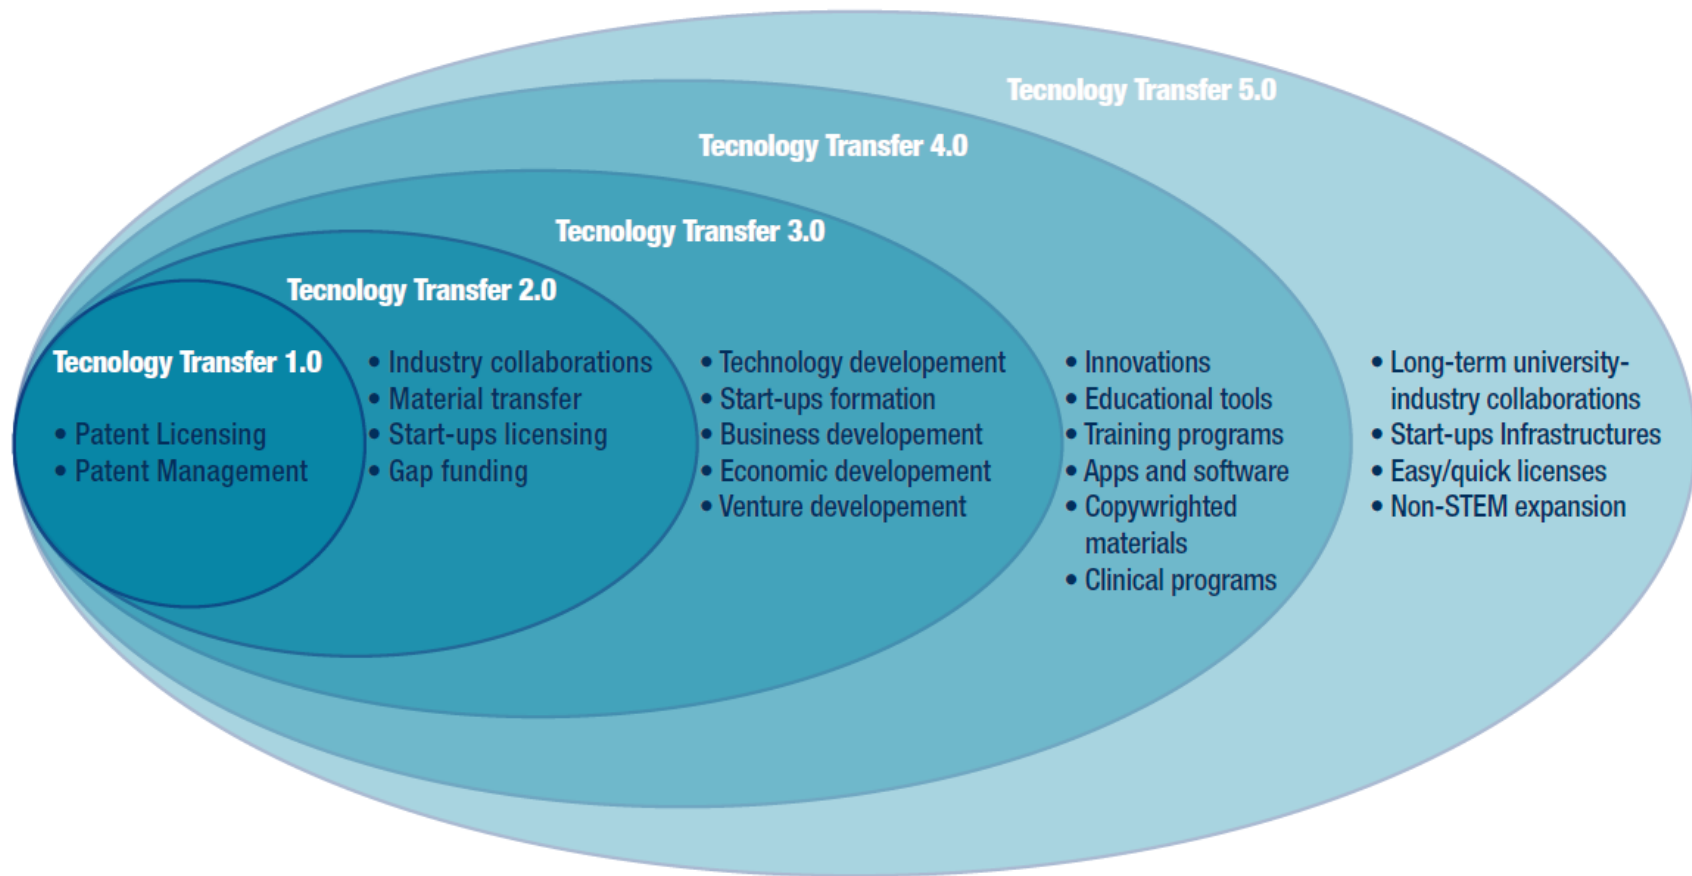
Tecnology Transfer 5.0

Tecnology Transfer 4.0

Tecnology Transfer 3.0

Tecnology Transfer 2.0

Tecnology Transfer 1.0

• Patent Licensing
• Patent Management

• Industry collaborations
• Material transfer
• Start-ups licensing
• Gap funding

• Technology developement
• Start-ups formation
• Business developement
• Economic developement
• Venture developement

• Innovations
• Educational tools
• Training programs
• Apps and software
• Copywrighted materials
• Clinical programs

• Long-term university-industry collaborations
• Start-ups Infrastructures
• Easy/quick licenses
• Non-STEM expansion